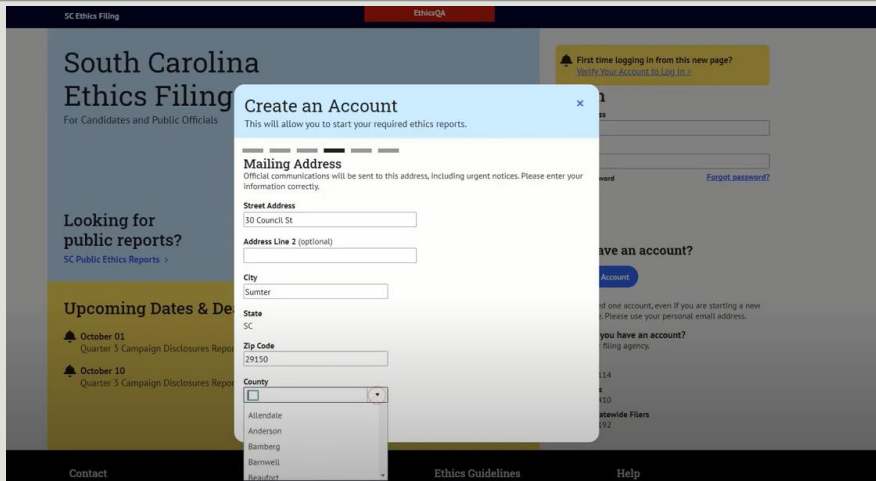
SC Ethics Filing

EthicsQA

South Carolina Ethics Filing
For Candidates and Public Officials

Looking for public reports?
SC Public Ethics Reports >

Upcoming Dates & De
October 01
Quarter 3 Campaign Disclosures Repo
October 10
Quarter 3 Campaign Disclosures Repo

First time logging in from this new page?
Verify Your Account to Log In >

n
ss

word
Forgot password?

ave an account?
Account

d one account, even if you are starting a new . Please use your personal email address.

you have an account?
filing agency.

114
s
410
atewide Filers
192

Create an Account
This will allow you to start your required ethics reports.

×

Mailing Address
Official communications will be sent to this address, including urgent notices. Please enter your information correctly.

Street Address
30 Council St

Address Line 2 (optional)

City
Sumter

State
SC

Zip Code
29150

County

Allendale
Anderson
Bamberg
Barnwell
Beaufort

Contact
Ethics Guidelines
Help